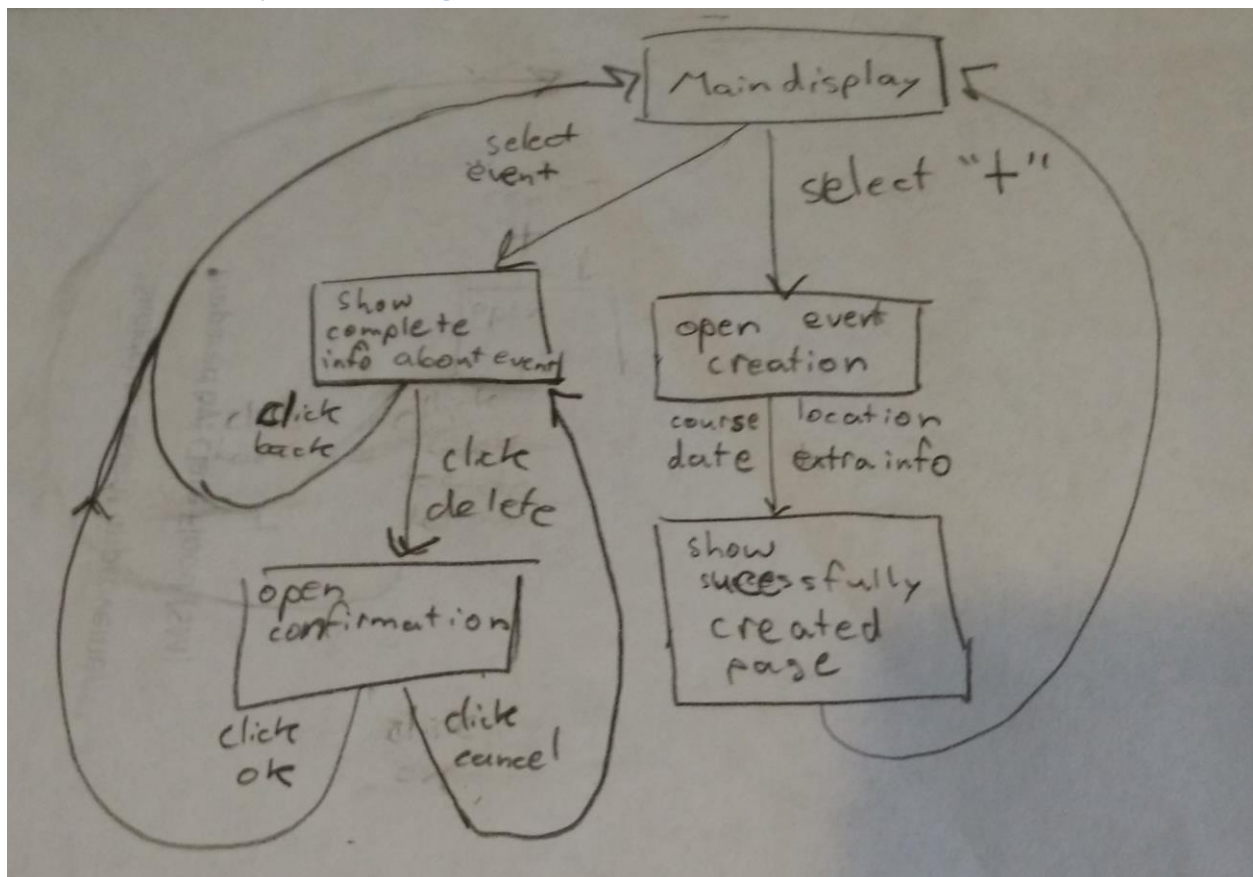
Main display

select event

select "+"

show complete info about event

open event creation

click back

click delete

course date

location extra info

open confirmation

show sucessfully created page

click ok

click cancel